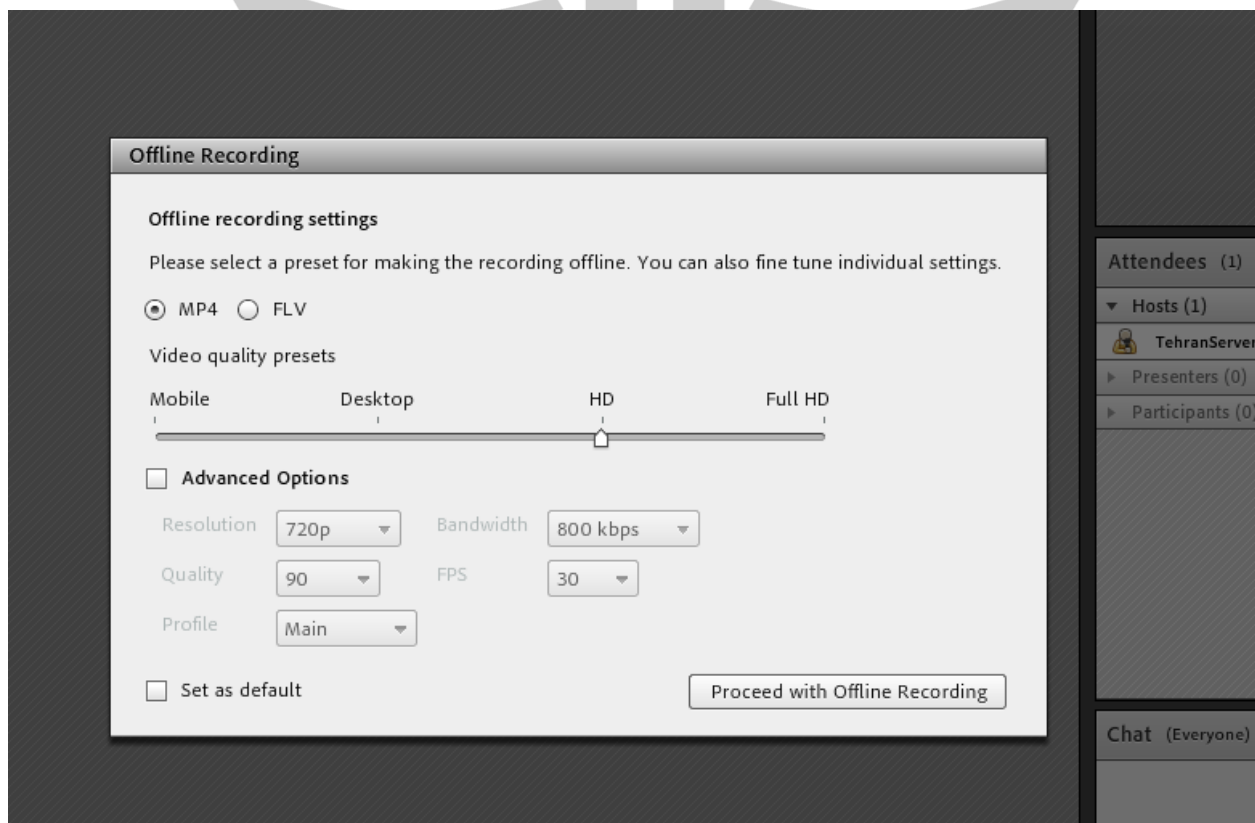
Offline Recording

Offline recording settings

Please select a preset for making the recording offline. You can also fine tune individual settings.

MP4 FLV

Video quality presets

Mobile Desktop HD Full HD

Advanced Options

Resolution 720p Bandwidth 800 kbps

Quality 90 FPS 30

Profile Main

Set as default

Proceed with Offline Recording

Attendees (1)

Hosts (1)

TehranServer

Presenters (0)

Participants (0

Chat (Everyone)